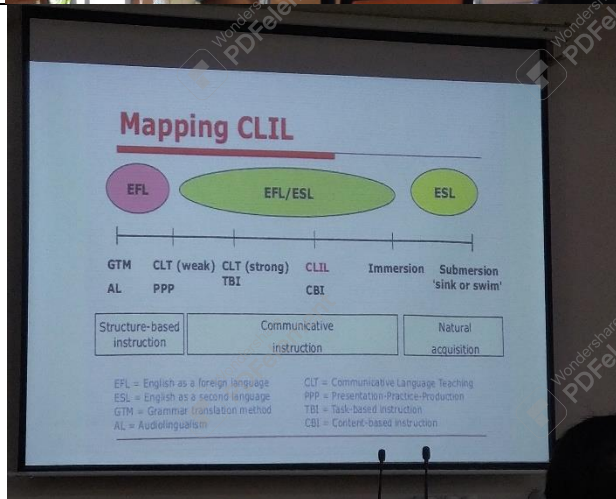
Wondershare PDFelement

Mapping CLIL

EFL

EFL/ESL

ESL

GTM
AL

CLT (weak)
PPP

CLT (strong)
TBI

CLIL
CBI

Immersion

Submersion
'sink or swim'

| Structure-based instruction | Communicative instruction | Natural acquisition |
|---|---|---|

EFL = English as a foreign language
ESL = English as a second language
GTM = Grammar translation method
AL = Audiolingualism

CLT = Communicative Language Teaching
PPP = Presentation-Practice-Production
TBI = Task-based instruction
CBI = Content-based instruction